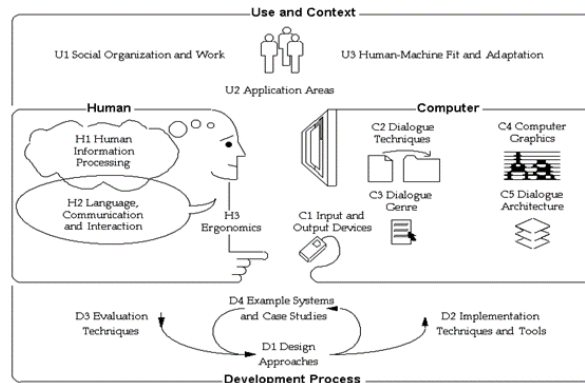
Use and Context

U1 Social Organization and Work

U3 Human-Machine Fit and Adaptation

U2 Application Areas

Human

Computer

H1 Human Information Processing

H2 Language, Communication and Interaction

H3 Ergonomics

C1 Input and Output Devices

C2 Dialogue Techniques

C3 Dialogue Genre

C4 Computer Graphics

C5 Dialogue Architecture

D3 Evaluation Techniques

D4 Example Systems and Case Studies

D1 Design Approaches

D2 Implementation Techniques and Tools

Development Process